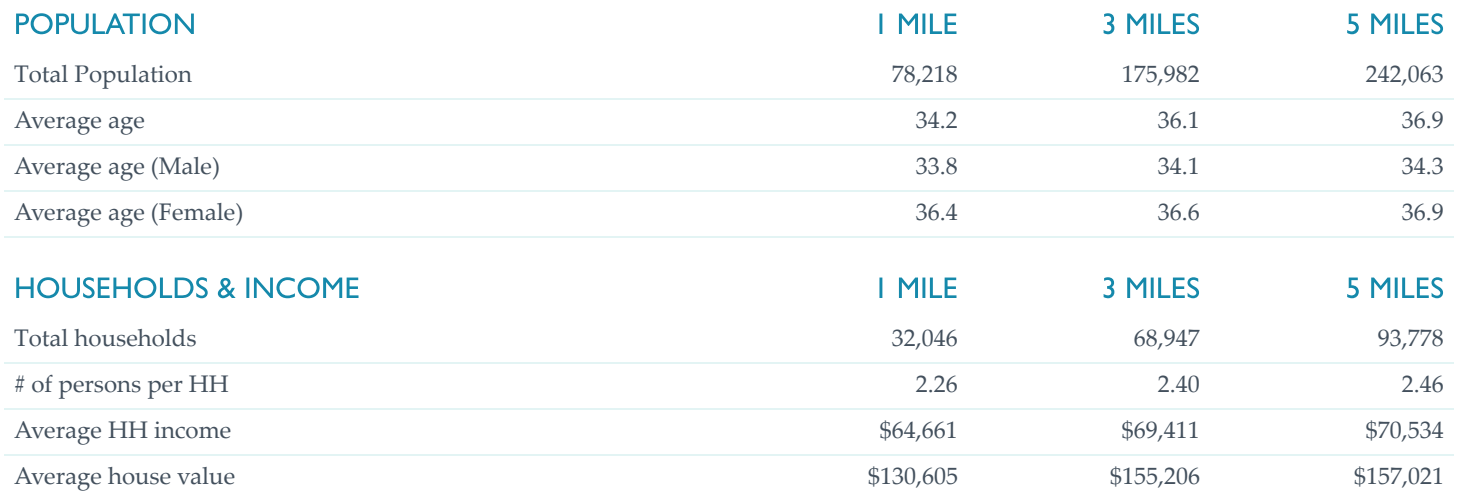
| POPULATION | 1 MILE | 3 MILES | 5 MILES |
|---|---|---|---|
| Total Population | 78,218 | 175,982 | 242,063 |
| Average age | 34.2 | 36.1 | 36.9 |
| Average age (Male) | 33.8 | 34.1 | 34.3 |
| Average age (Female) | 36.4 | 36.6 | 36.9 |

| HOUSEHOLDS & INCOME | 1 MILE | 3 MILES | 5 MILES |
|---|---|---|---|
| Total households | 32,046 | 68,947 | 93,778 |
| # of persons per HH | 2.26 | 2.40 | 2.46 |
| Average HH income | \$64,661 | \$69,411 | \$70,534 |
| Average house value | \$130,605 | \$155,206 | \$157,021 |